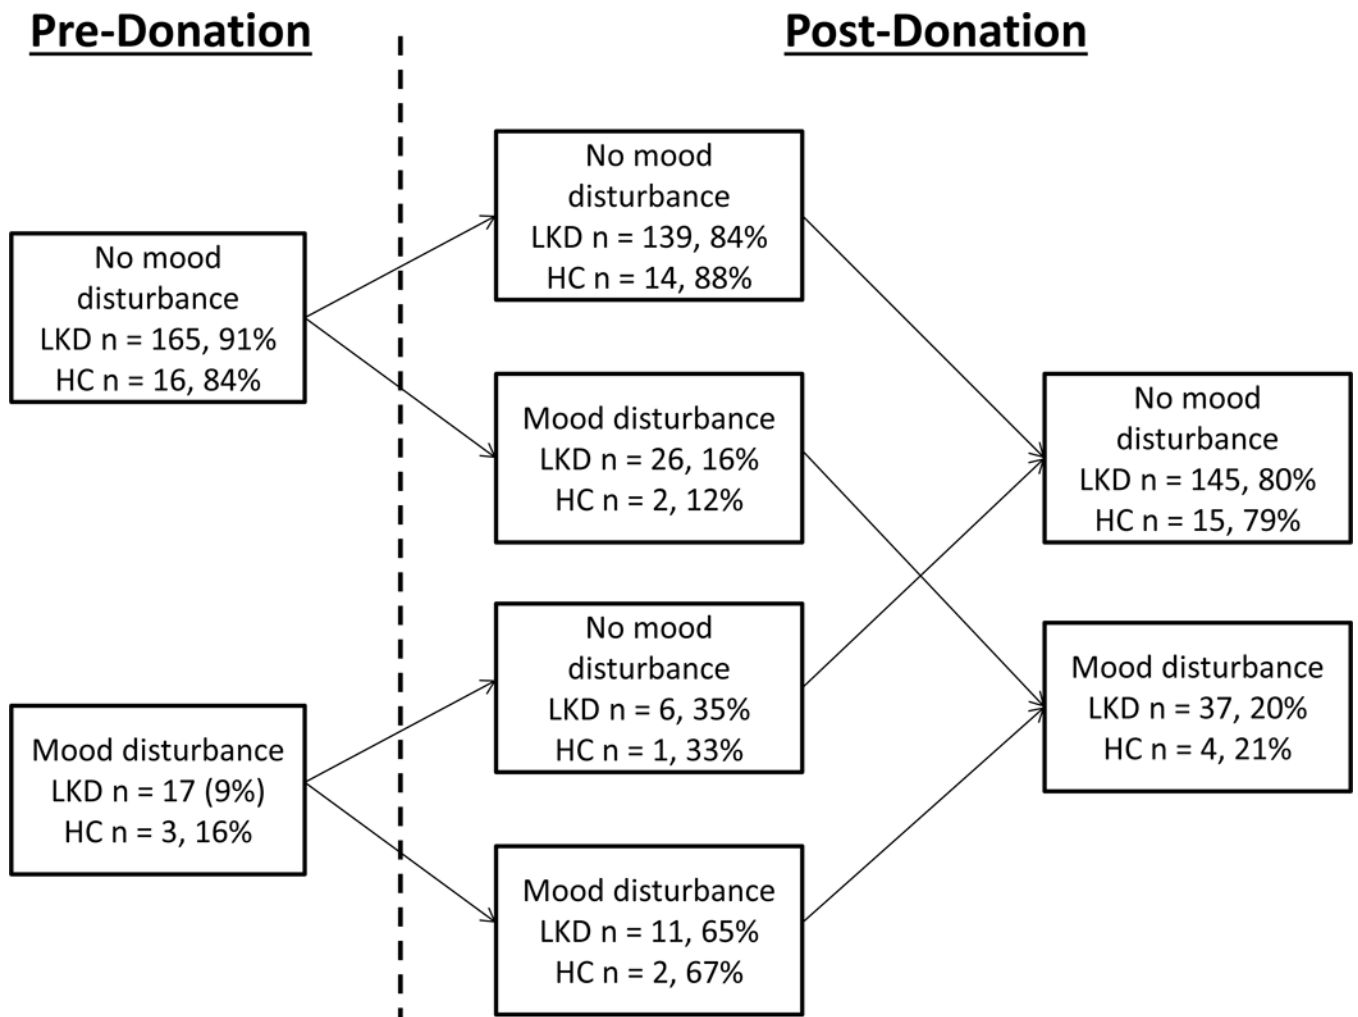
Pre-Donation

Post-Donation

No mood disturbance
LKD n = 165, 91%
HC n = 16, 84%

Mood disturbance
LKD n = 17 (9%)
HC n = 3, 16%

No mood disturbance
LKD n = 139, 84%
HC n = 14, 88%

Mood disturbance
LKD n = 26, 16%
HC n = 2, 12%

No mood disturbance
LKD n = 6, 35%
HC n = 1, 33%

Mood disturbance
LKD n = 11, 65%
HC n = 2, 67%

No mood disturbance
LKD n = 145, 80%
HC n = 15, 79%

Mood disturbance
LKD n = 37, 20%
HC n = 4, 21%